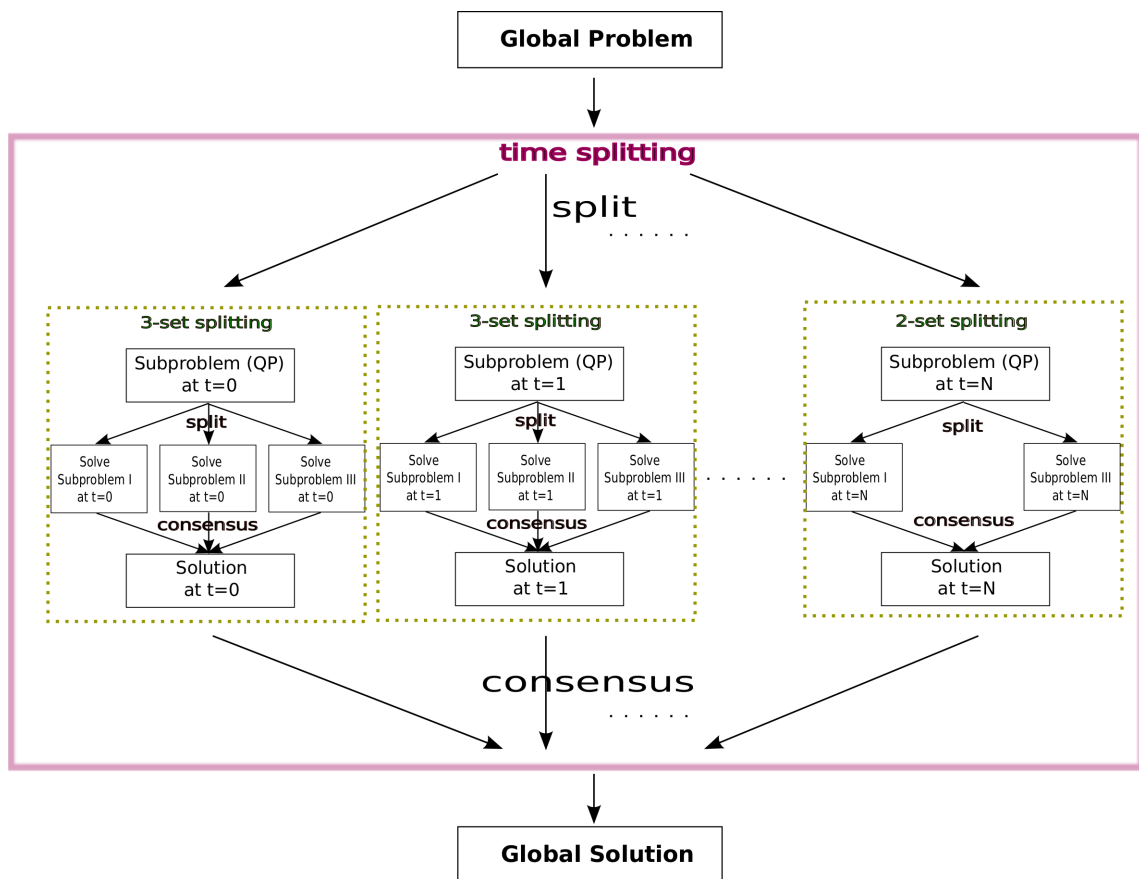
Global Problem

time splitting

split

. . . . . .

3-set splitting

Subproblem (QP) at t=0

split

Solve Subproblem I at t=0

Solve Subproblem II at t=0

Solve Subproblem III at t=0

consensus

Solution at t=0

3-set splitting

Subproblem (QP) at t=1

split

Solve Subproblem I at t=1

Solve Subproblem II at t=1

Solve Subproblem III at t=1

consensus

Solution at t=1

. . . . . .

2-set splitting

Subproblem (QP) at t=N

split

Solve Subproblem I at t=N

Solve Subproblem III at t=N

consensus

Solution at t=N

consensus

. . . . . .

Global Solution